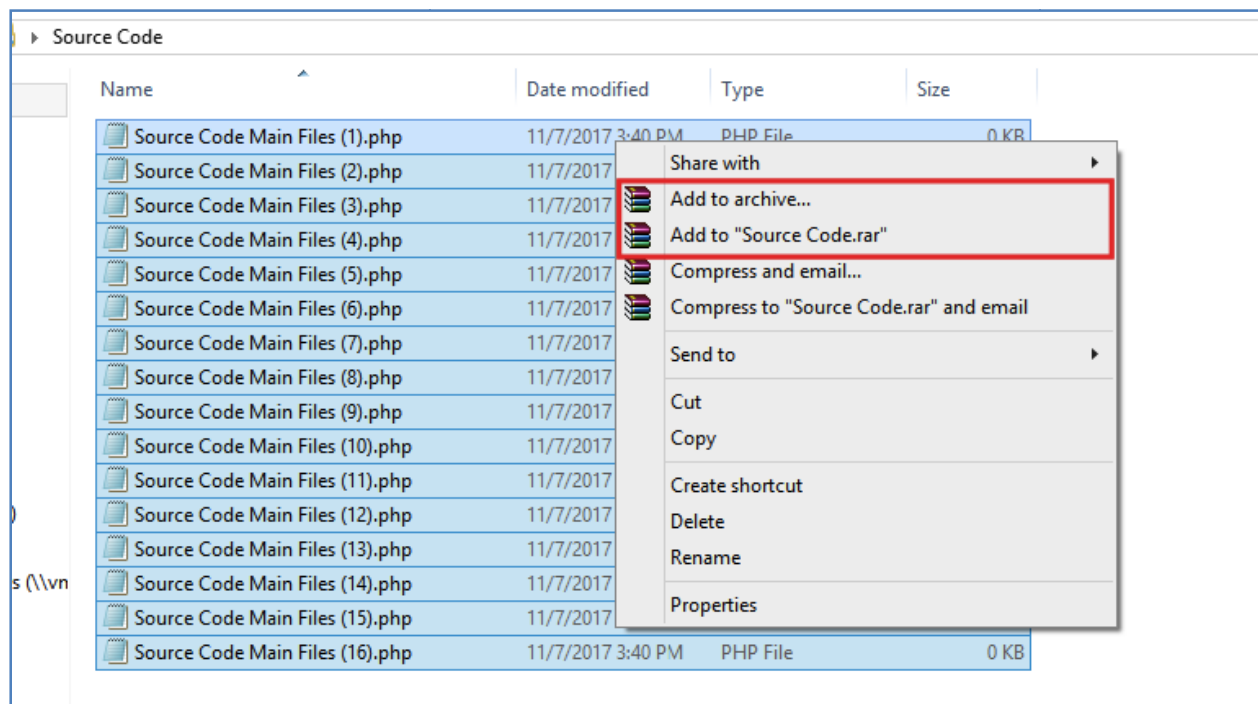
Source Code

| Name | Date modified | Type | Size |
|---|---|---|---|
| Source Code Main Files (1).php | 11/7/2017 3:40 PM | PHP File | 0 KB |
| Source Code Main Files (2).php | 11/7/2017 | | |
| Source Code Main Files (3).php | 11/7/2017 | | |
| Source Code Main Files (4).php | 11/7/2017 | | |
| Source Code Main Files (5).php | 11/7/2017 | | |
| Source Code Main Files (6).php | 11/7/2017 | | |
| Source Code Main Files (7).php | 11/7/2017 | | |
| Source Code Main Files (8).php | 11/7/2017 | | |
| Source Code Main Files (9).php | 11/7/2017 | | |
| Source Code Main Files (10).php | 11/7/2017 | | |
| Source Code Main Files (11).php | 11/7/2017 | | |
| Source Code Main Files (12).php | 11/7/2017 | | |
| Source Code Main Files (13).php | 11/7/2017 | | |
| Source Code Main Files (14).php | 11/7/2017 | | |
| Source Code Main Files (15).php | 11/7/2017 | | |
| Source Code Main Files (16).php | 11/7/2017 3:40 PM | PHP File | 0 KB |

)
s (\\vn

Share with
Add to archive...
Add to "Source Code.rar"
Compress and email...
Compress to "Source Code.rar" and email
Send to
Cut
Copy
Create shortcut
Delete
Rename
Properties